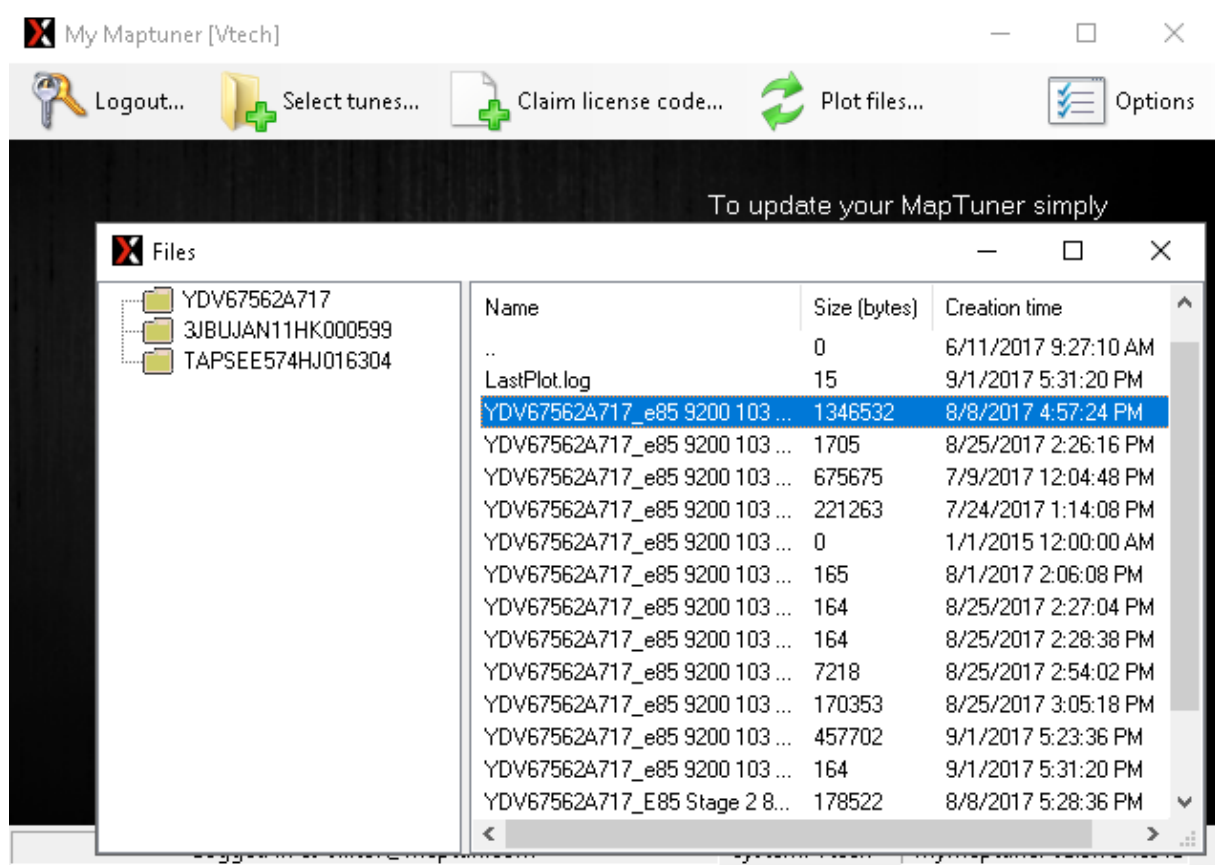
My Maptuner [Vtech]

Logout... Select tunes... Claim license code... Plot files... Options

To update your MapTuner simply

Files

YDV67562A717
3JBUJAN11HK000599
TAPSEE574HJ016304

| Name | Size (bytes) | Creation time |
|---|---|---|
| .. | 0 | 6/11/2017 9:27:10 AM |
| LastPlot.log | 15 | 9/1/2017 5:31:20 PM |
| YDV67562A717_e85 9200 103 ... | 1346532 | 8/8/2017 4:57:24 PM |
| YDV67562A717_e85 9200 103 ... | 1705 | 8/25/2017 2:26:16 PM |
| YDV67562A717_e85 9200 103 ... | 675675 | 7/9/2017 12:04:48 PM |
| YDV67562A717_e85 9200 103 ... | 221263 | 7/24/2017 1:14:08 PM |
| YDV67562A717_e85 9200 103 ... | 0 | 1/1/2015 12:00:00 AM |
| YDV67562A717_e85 9200 103 ... | 165 | 8/1/2017 2:06:08 PM |
| YDV67562A717_e85 9200 103 ... | 164 | 8/25/2017 2:27:04 PM |
| YDV67562A717_e85 9200 103 ... | 164 | 8/25/2017 2:28:38 PM |
| YDV67562A717_e85 9200 103 ... | 7218 | 8/25/2017 2:54:02 PM |
| YDV67562A717_e85 9200 103 ... | 170353 | 8/25/2017 3:05:18 PM |
| YDV67562A717_e85 9200 103 ... | 457702 | 9/1/2017 5:23:36 PM |
| YDV67562A717_e85 9200 103 ... | 164 | 9/1/2017 5:31:20 PM |
| YDV67562A717_E85 Stage 2 8... | 178522 | 8/8/2017 5:28:36 PM |

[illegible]